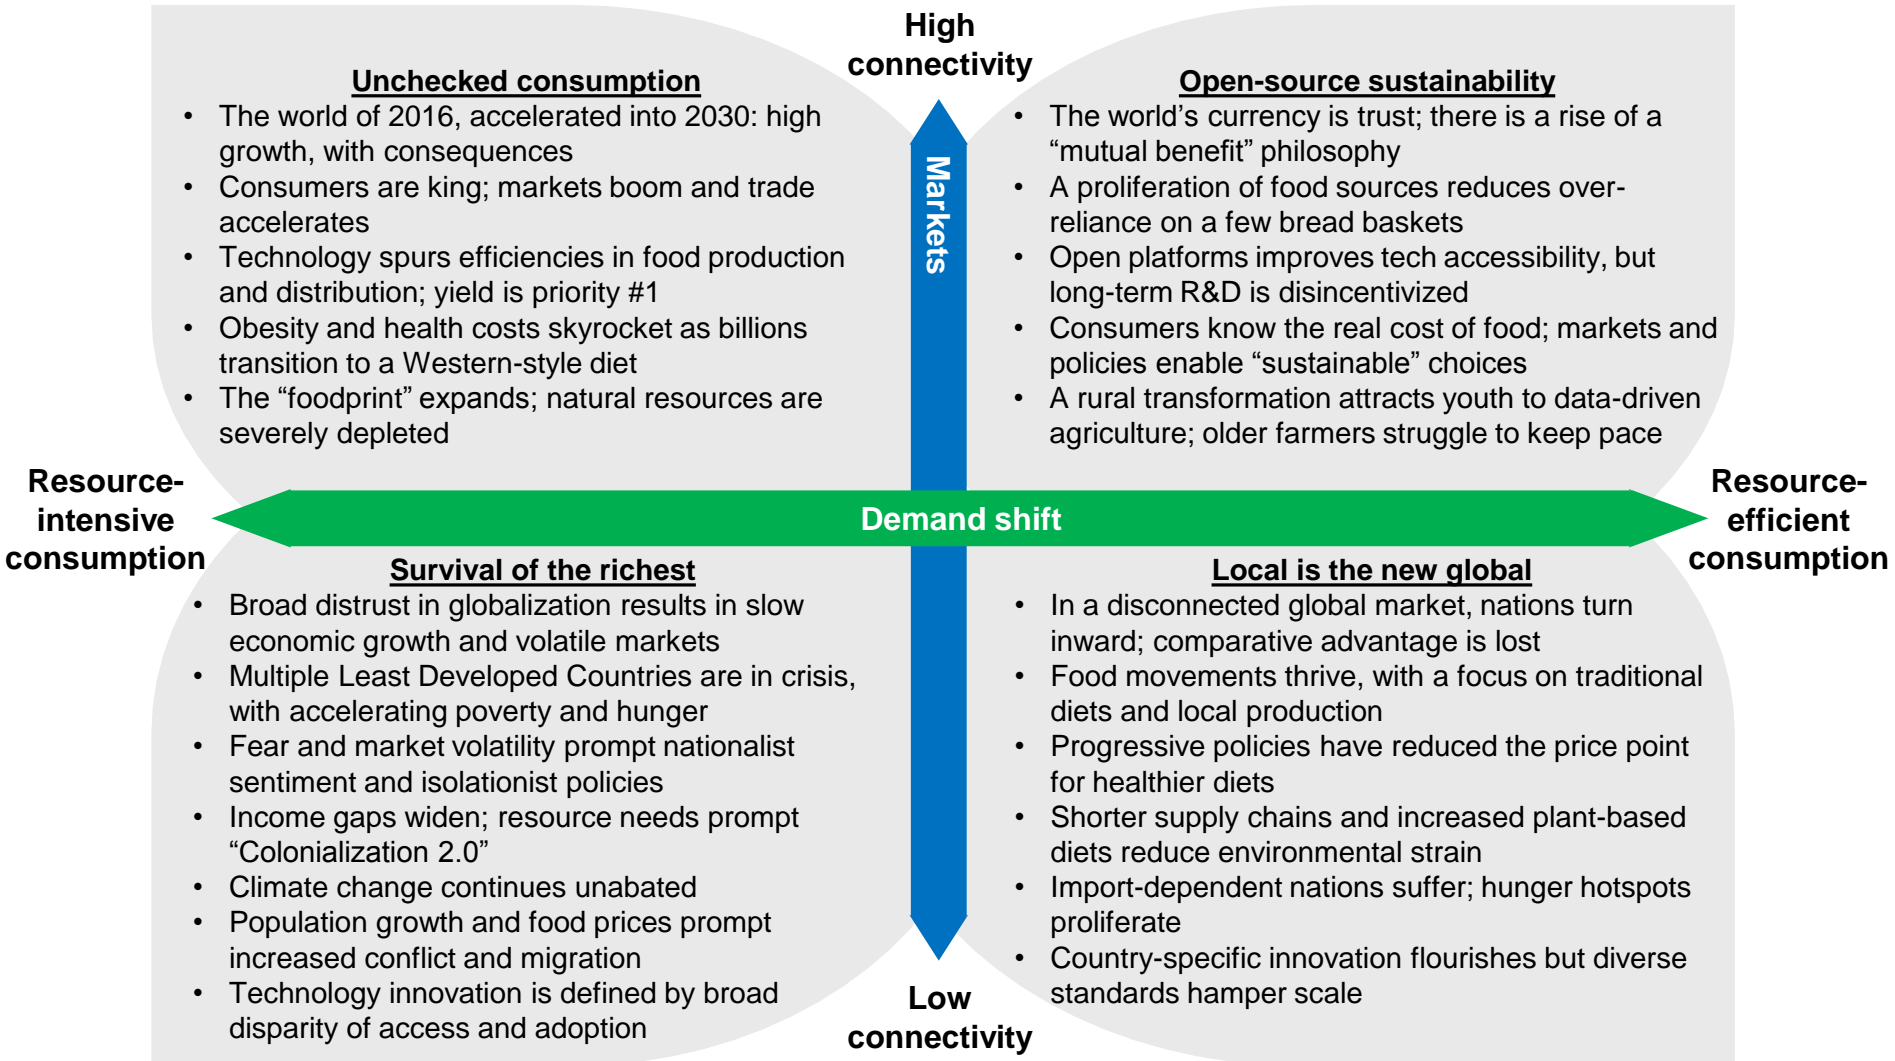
High connectivity

Unchecked consumption
- The world of 2016, accelerated into 2030: high growth, with consequences
- Consumers are king; markets boom and trade accelerates
- Technology spurs efficiencies in food production and distribution; yield is priority #1
- Obesity and health costs skyrocket as billions transition to a Western-style diet
- The "foodprint" expands; natural resources are severely depleted

Markets

Open-source sustainability
- The world's currency is trust; there is a rise of a "mutual benefit" philosophy
- A proliferation of food sources reduces over-reliance on a few bread baskets
- Open platforms improves tech accessibility, but long-term R&D is disincentivized
- Consumers know the real cost of food; markets and policies enable "sustainable" choices
- A rural transformation attracts youth to data-driven agriculture; older farmers struggle to keep pace

Resource-intensive consumption

Demand shift

Resource-efficient consumption

Survival of the richest
- Broad distrust in globalization results in slow economic growth and volatile markets
- Multiple Least Developed Countries are in crisis, with accelerating poverty and hunger
- Fear and market volatility prompt nationalist sentiment and isolationist policies
- Income gaps widen; resource needs prompt "Colonialization 2.0"
- Climate change continues unabated
- Population growth and food prices prompt increased conflict and migration
- Technology innovation is defined by broad disparity of access and adoption

Local is the new global
- In a disconnected global market, nations turn inward; comparative advantage is lost
- Food movements thrive, with a focus on traditional diets and local production
- Progressive policies have reduced the price point for healthier diets
- Shorter supply chains and increased plant-based diets reduce environmental strain
- Import-dependent nations suffer; hunger hotspots proliferate
- Country-specific innovation flourishes but diverse standards hamper scale

Low connectivity